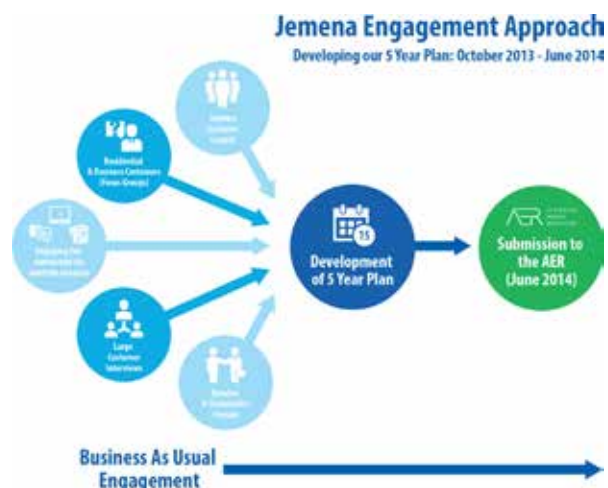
Jemena Engagement Approach
Developing our 5 Year Plan: October 2013 - June 2014

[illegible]

Residential & Business Customers (Focus Groups)

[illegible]

Large Customer Interviews

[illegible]

15
Development of 5 Year Plan

AER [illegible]
Submission to the AER (June 2014)

Business As Usual Engagement